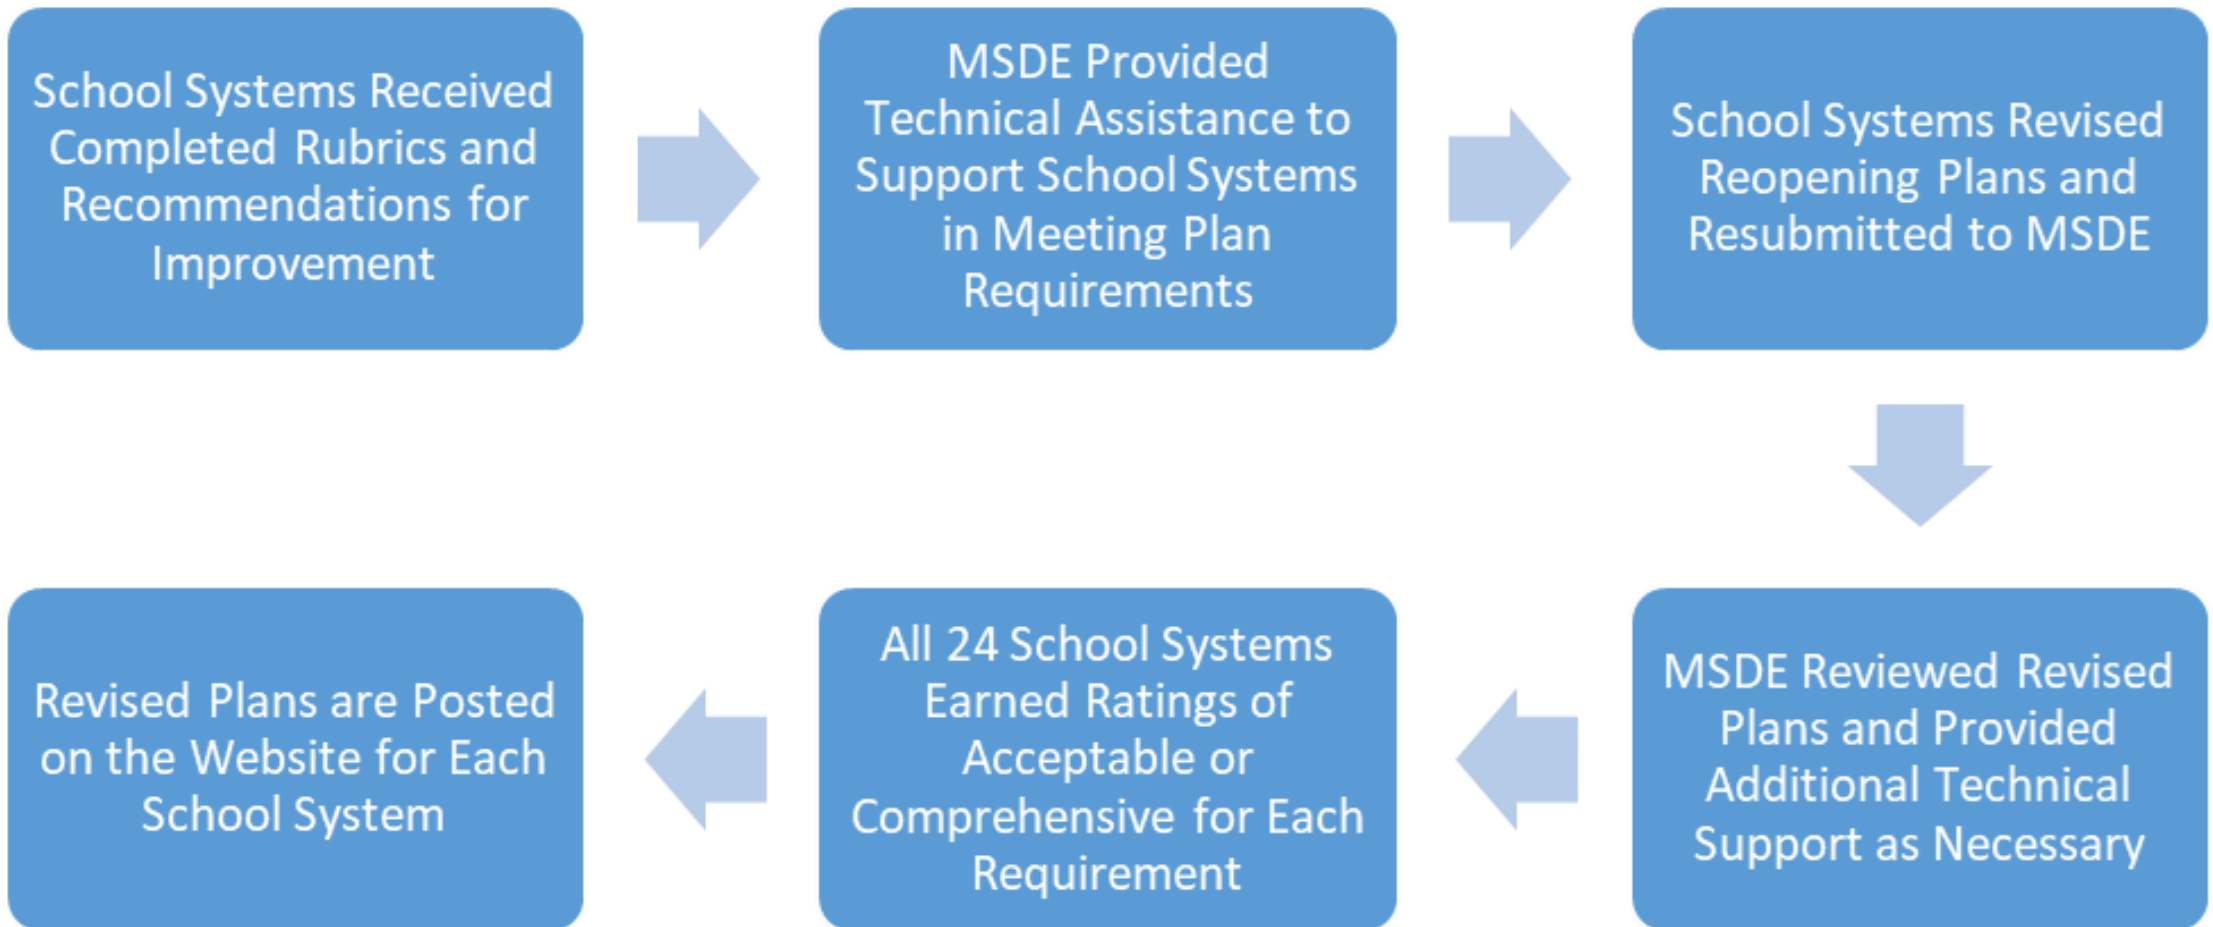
School Systems Received Completed Rubrics and Recommendations for Improvement

MSDE Provided Technical Assistance to Support School Systems in Meeting Plan Requirements

School Systems Revised Reopening Plans and Resubmitted to MSDE

MSDE Reviewed Revised Plans and Provided Additional Technical Support as Necessary

All 24 School Systems Earned Ratings of Acceptable or Comprehensive for Each Requirement

Revised Plans are Posted on the Website for Each School System